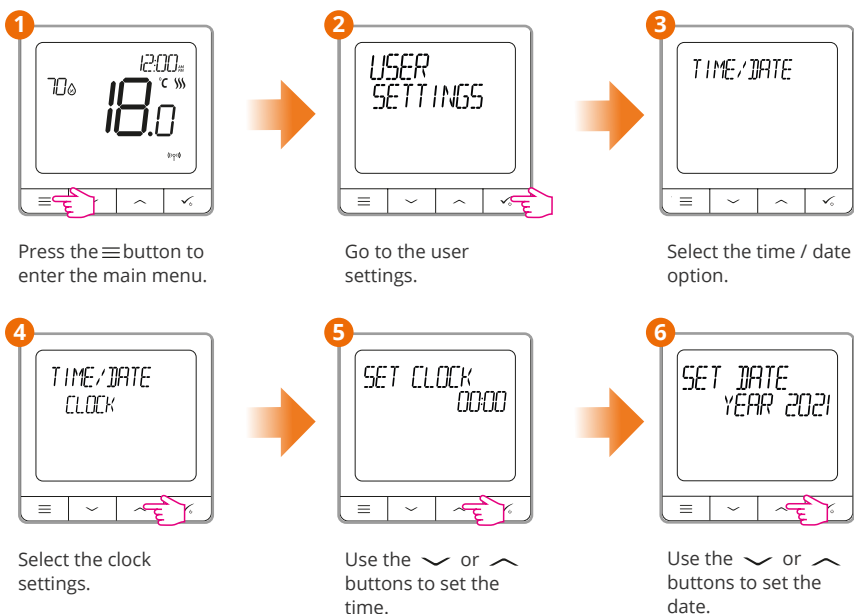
1

12:00
70
°C
18.0

Press the ≡ button to enter the main menu.

2

USER SETTINGS

Go to the user settings.

3

TIME/DATE

Select the time / date option.

4

TIME/DATE CLOCK

Select the clock settings.

5

SET CLOCK 00:00

Use the ﹀ or ︿ buttons to set the time.

6

SET DATE YEAR 2021

Use the ﹀ or ︿ buttons to set the date.